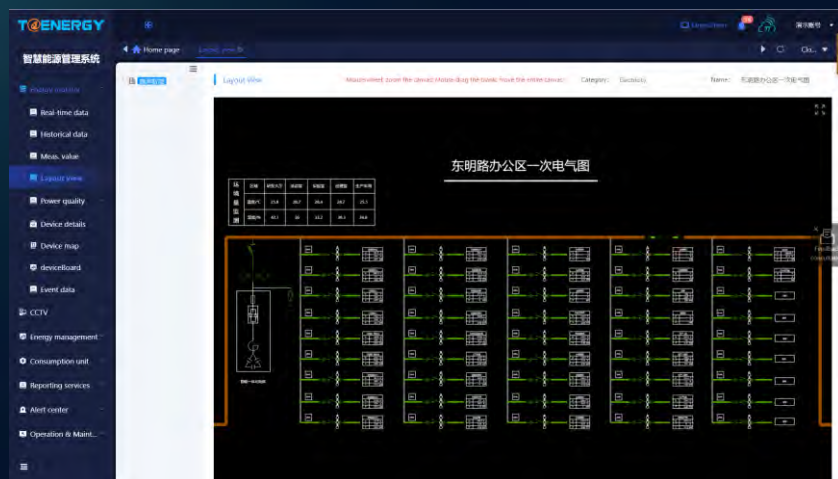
T@ENERGY

智慧能源管理系统

Home page

Layout view

Energy monitor

Real-time data

Historical data

Meas. value

Layout view

Power quality

Device details

Device map

deviceBoard

Event data

CCTV

Energy management

Consumption unit

Reporting services

Alert center

Operation & Maint...

Layout view

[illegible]

Category: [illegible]

Name: 东明路办公区一次电气图

东明路办公区一次电气图

| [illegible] | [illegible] | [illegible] | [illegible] | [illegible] | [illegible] | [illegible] |
|---|---|---|---|---|---|---|
| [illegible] | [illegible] | 23.8 | 20.7 | 26.4 | 28.7 | 25.7 |
| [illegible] | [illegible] | 40.1 | 16 | 12.2 | 36.1 | 34.6 |